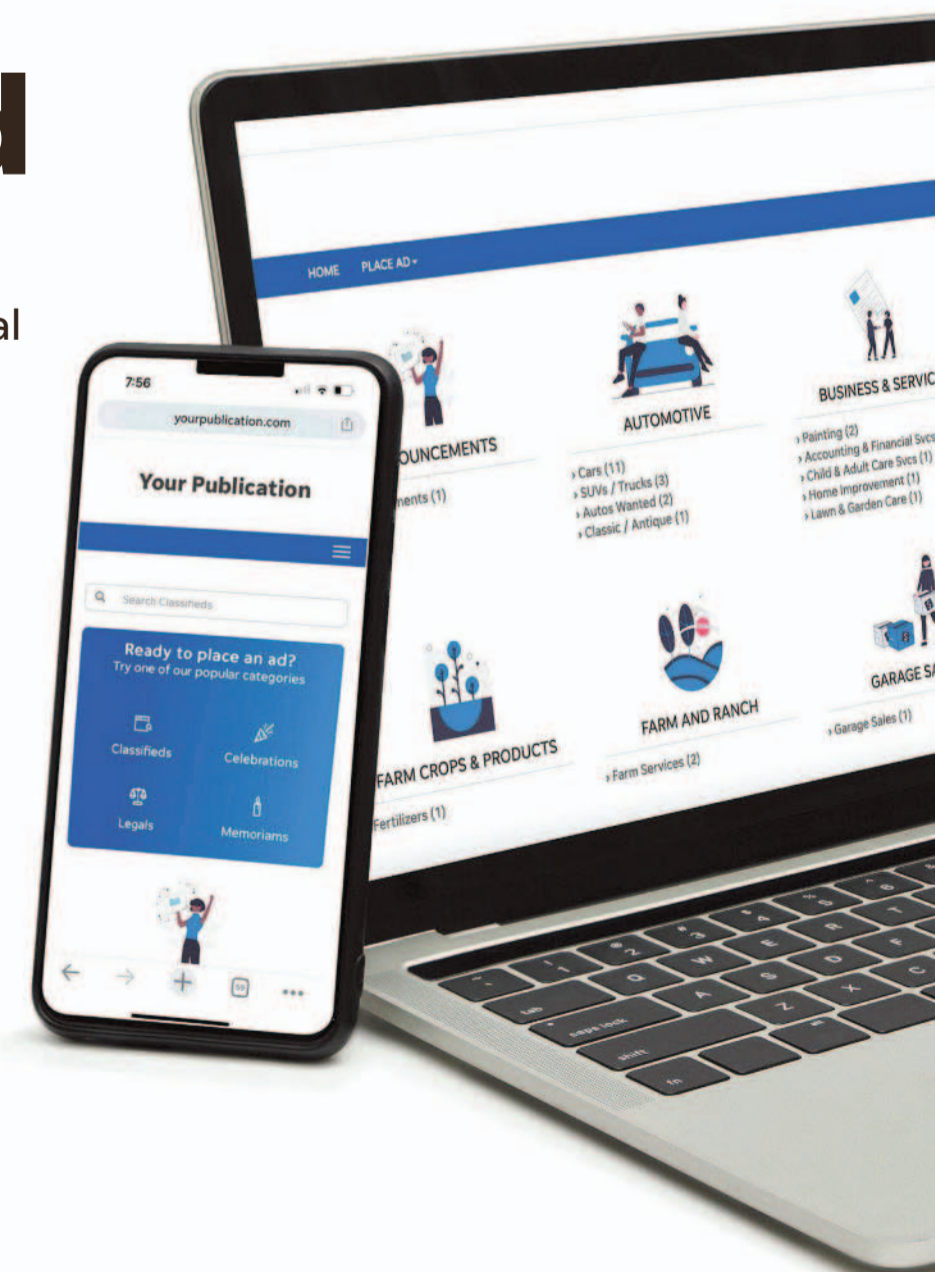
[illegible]

al

HOME PLACE AD

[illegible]OUNCEMENTS
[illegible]nents (1)

AUTOMOTIVE
› Cars (11)
› SUVs / Trucks (3)
› Autos Wanted (2)
› Classic / Antique (1)

BUSINESS & SERVIC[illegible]
› Painting (2)
› Accounting & Financial Svcs
› Child & Adult Care Svcs (1)
› Home Improvement (1)
› Lawn & Garden Care (1)

FARM CROPS & PRODUCTS
Fertilizers (1)

FARM AND RANCH
› Farm Services (2)

GARAGE SA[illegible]
› Garage Sales (1)

7:56
yourpublication.com
Your Publication
Search Classifieds
Ready to place an ad?
Try one of our popular categories
Classifieds
Celebrations
Legals
Memoriams